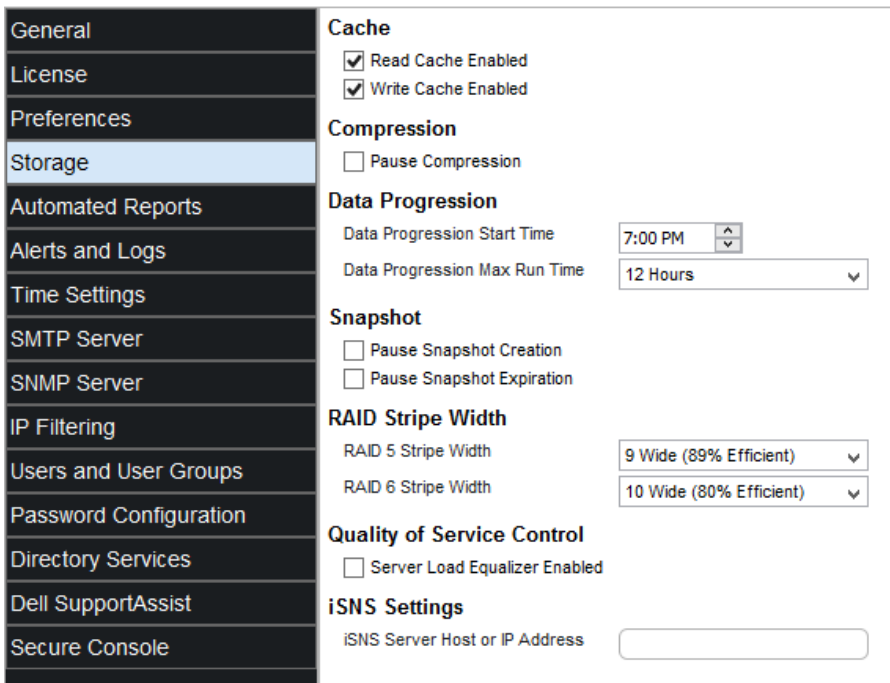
General
License
Preferences
Storage
Automated Reports
Alerts and Logs
Time Settings
SMTP Server
SNMP Server
IP Filtering
Users and User Groups
Password Configuration
Directory Services
Dell SupportAssist
Secure Console

Cache
Read Cache Enabled
Write Cache Enabled

Compression
Pause Compression

Data Progression
Data Progression Start Time 7:00 PM
Data Progression Max Run Time 12 Hours

Snapshot
Pause Snapshot Creation
Pause Snapshot Expiration

RAID Stripe Width
RAID 5 Stripe Width 9 Wide (89% Efficient)
RAID 6 Stripe Width 10 Wide (80% Efficient)

Quality of Service Control
Server Load Equalizer Enabled

iSNS Settings
iSNS Server Host or IP Address